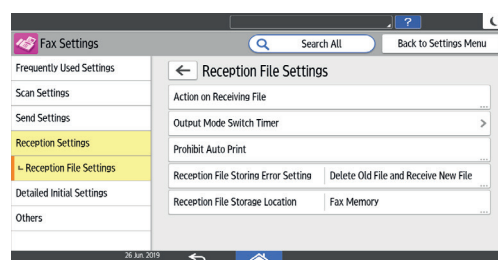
?

Fax Settings

Search All

Back to Settings Menu

Frequently Used Settings

Scan Settings

Send Settings

Reception Settings

Reception File Settings

Detailed Initial Settings

Others

Reception File Settings

Action on Receiving File

Output Mode Switch Timer

Prohibit Auto Print

| Reception File Storing Error Setting | Delete Old File and Receive New File |
|---|---|
| Reception File Storage Location | Fax Memory |

26 Jun. 2019